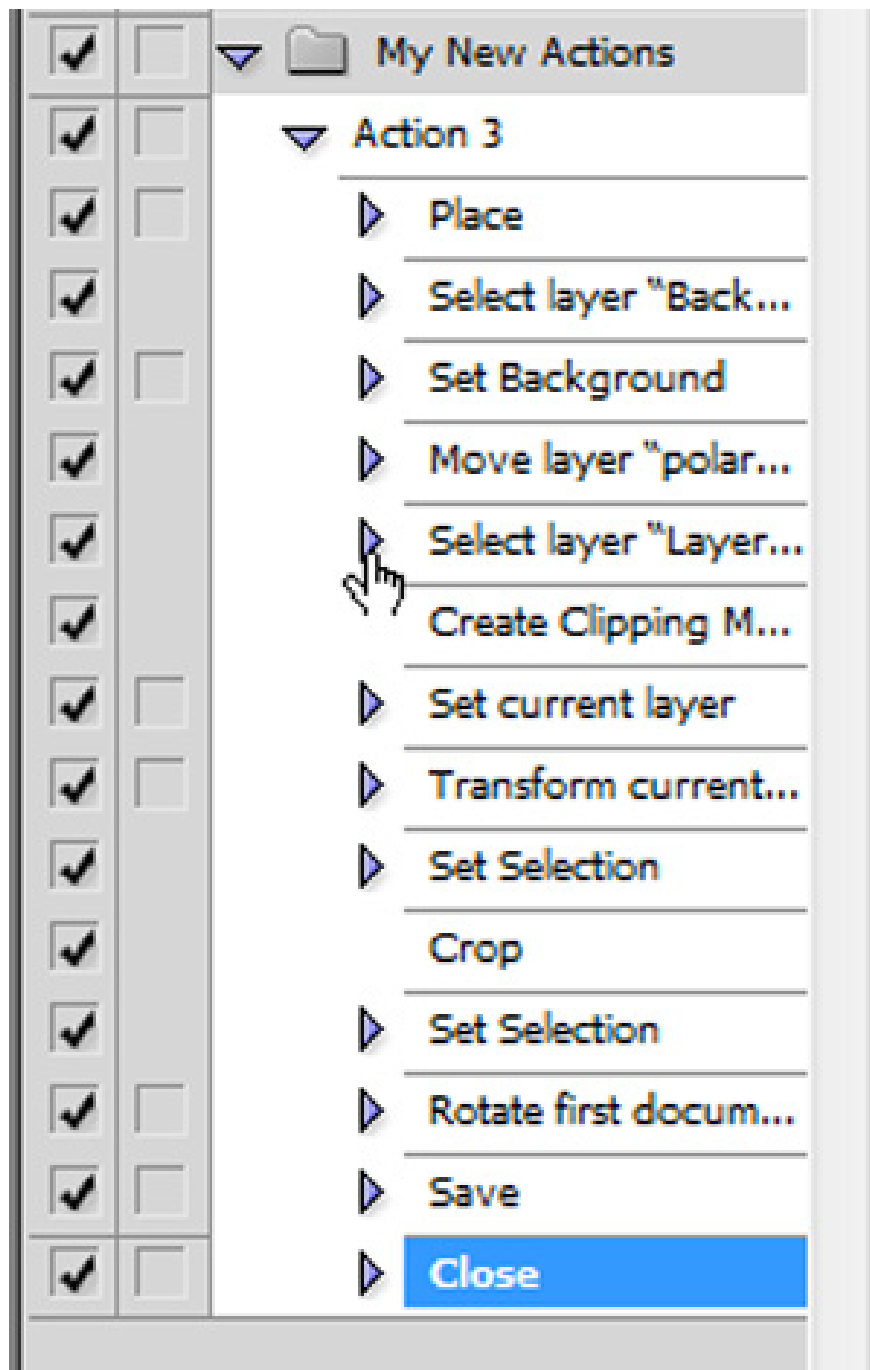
My New Actions

Action 3

Place

Select layer "Back...

Set Background

Move layer "polar...

Select layer "Layer...

Create Clipping M...

Set current layer

Transform current...

Set Selection

Crop

Set Selection

Rotate first docum...

Save

Close